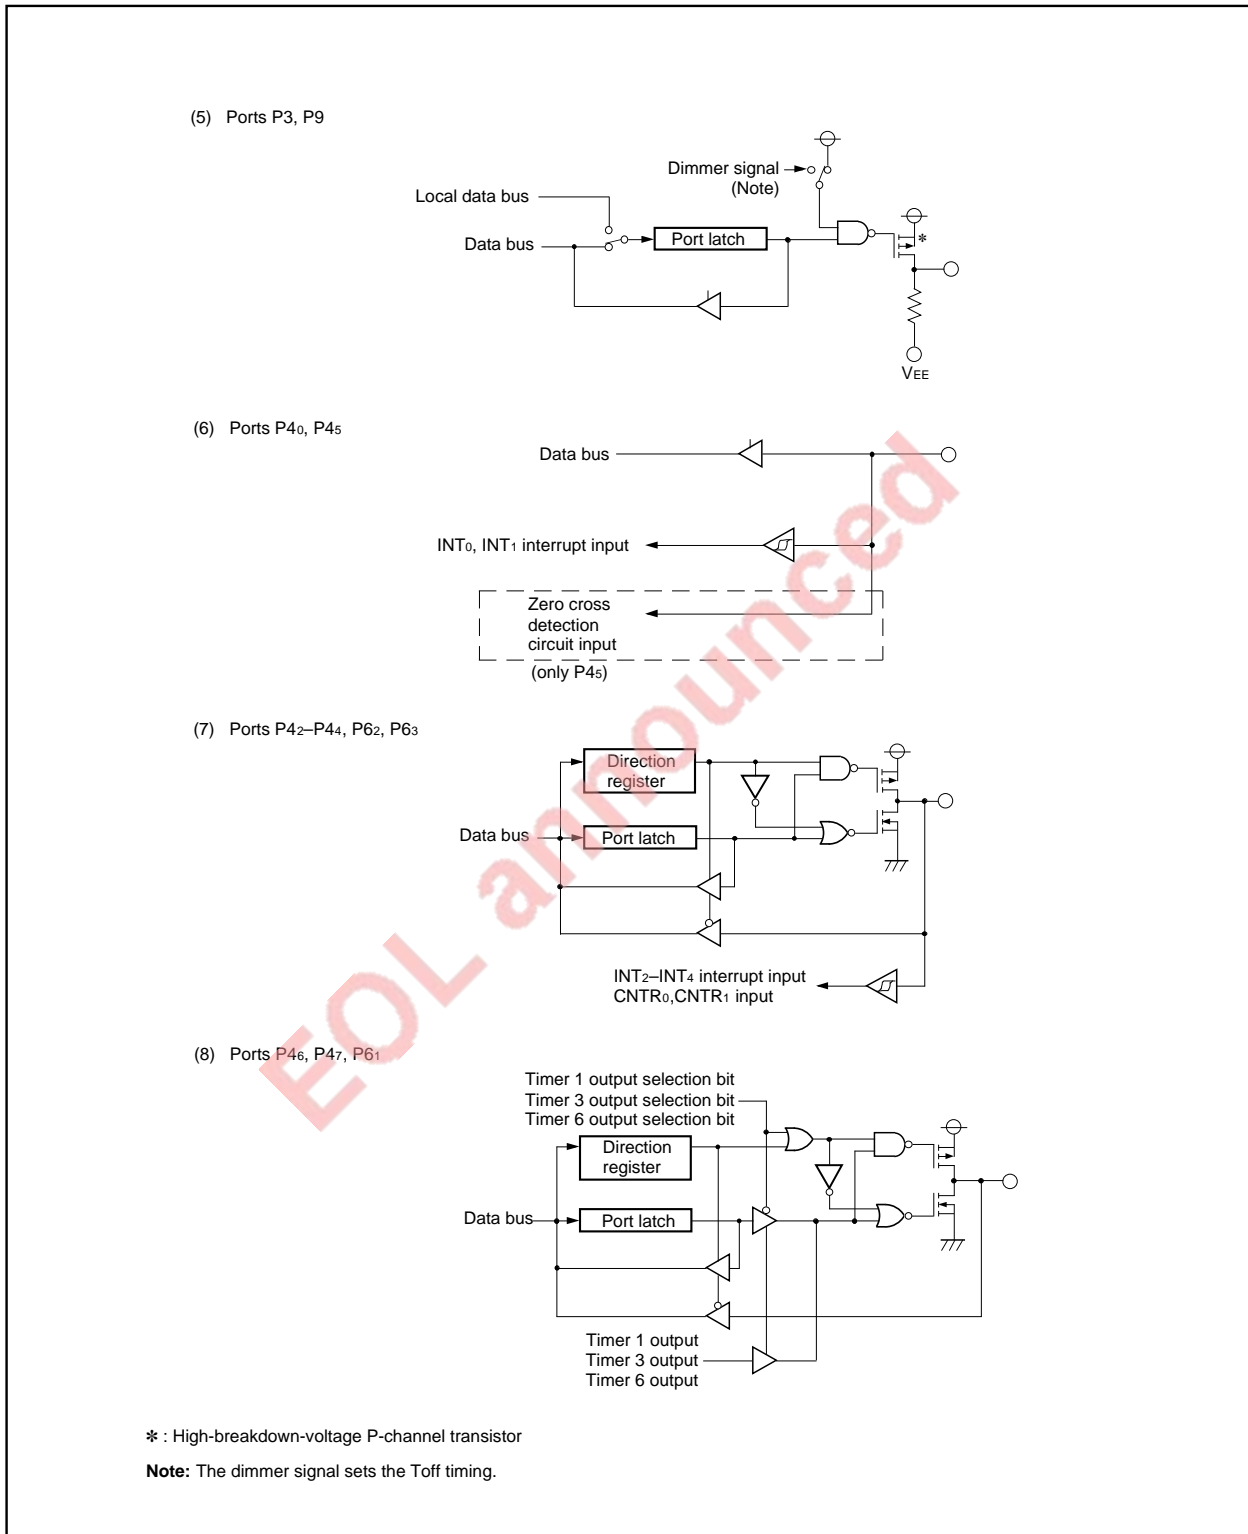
(5) Ports P3, P9

Dimmer signal
(Note)

Local data bus

Data bus

Port latch

*

$V_{EE}$

(6) Ports $P4_0$, $P4_5$

Data bus

$INT_0$, $INT_1$ interrupt input

Zero cross detection circuit input

(only $P4_5$)

(7) Ports $P4_2$–$P4_4$, $P6_2$, $P6_3$

Direction register

Data bus

Port latch

$INT_2$–$INT_4$ interrupt input
$CNTR_0$,$CNTR_1$ input

(8) Ports $P4_6$, $P4_7$, $P6_1$

Timer 1 output selection bit
Timer 3 output selection bit
Timer 6 output selection bit

Direction register

Data bus

Port latch

Timer 1 output
Timer 3 output
Timer 6 output

EOL announced

* : High-breakdown-voltage P-channel transistor

Note: The dimmer signal sets the Toff timing.